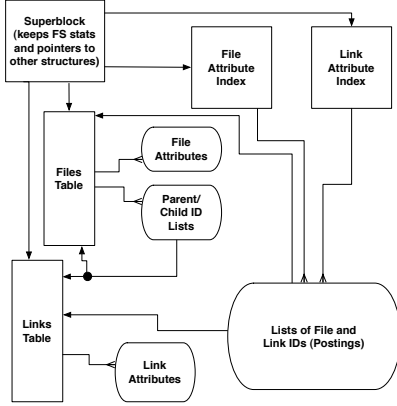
Superblock (keeps FS stats and pointers to other structures)

File Attribute Index

Link Attribute Index

Files Table

File Attributes

Parent/ Child ID Lists

Links Table

Lists of File and Link IDs (Postings)

Link Attributes